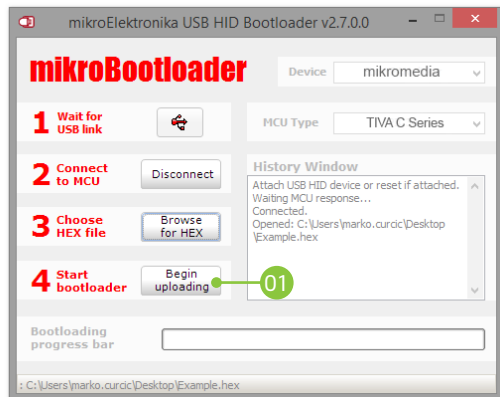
mikroElektronika USB HID Bootloader v2.7.0.0

mikroBootloader

Device mikromedia

1 Wait for USB link

MCU Type TIVA C Series

2 Connect to MCU

Disconnect

History Window

Attach USB HID device or reset if attached.
Waiting MCU response...
Connected.
Opened: C:\Users\marko.curcic\Desktop\Example.hex

3 Choose HEX file

Browse for HEX

4 Start bootloader

Begin uploading

01

Bootloading progress bar

: C:\Users\marko.curcic\Desktop\Example.hex